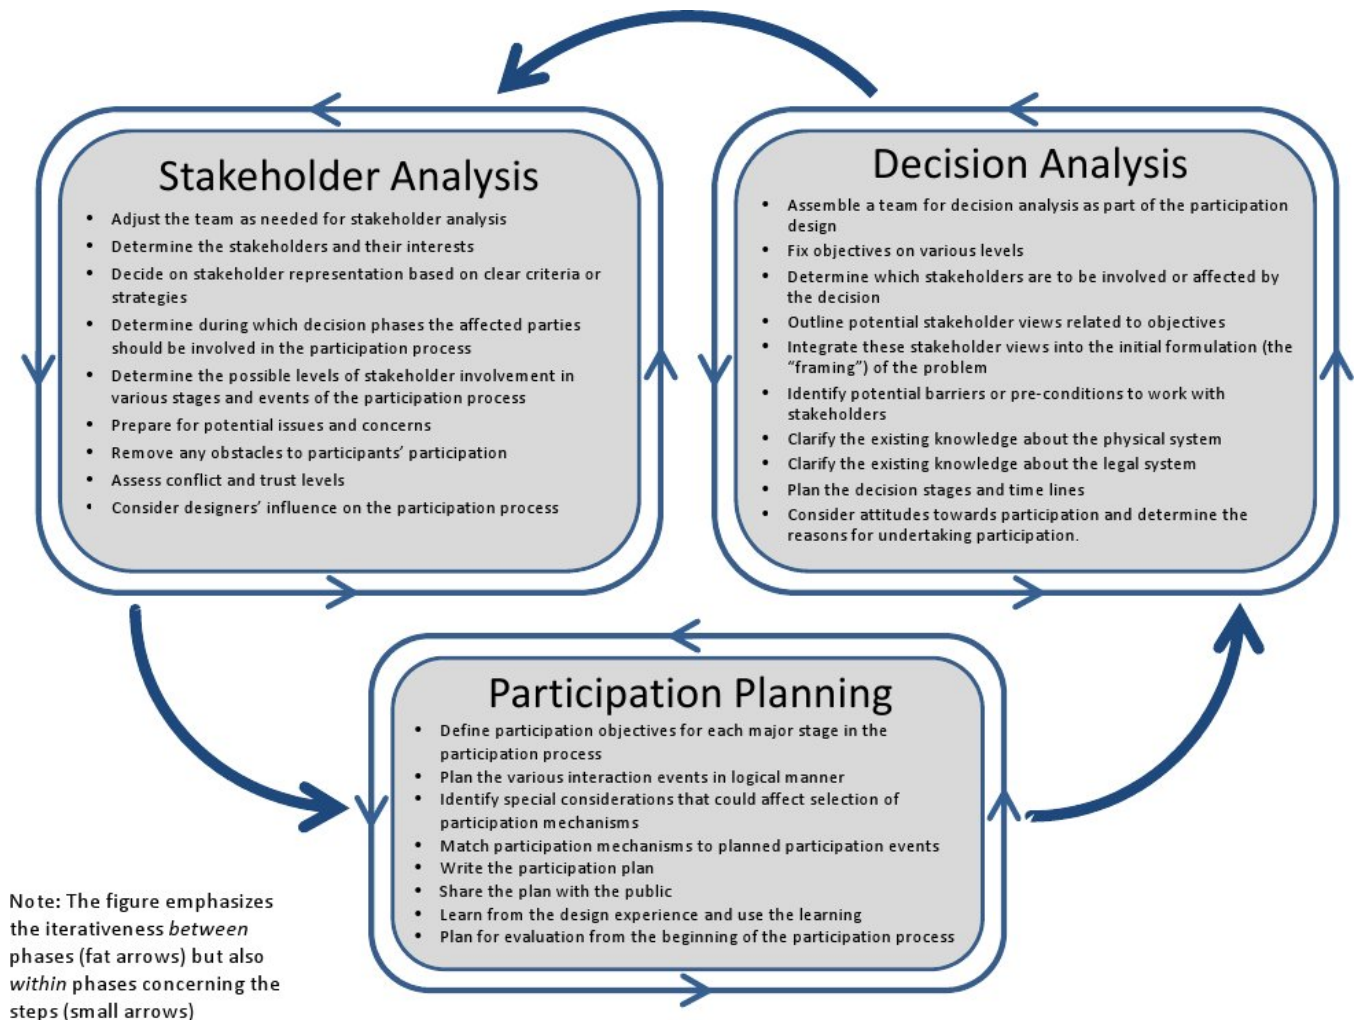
Stakeholder Analysis

- Adjust the team as needed for stakeholder analysis
- Determine the stakeholders and their interests
- Decide on stakeholder representation based on clear criteria or strategies
- Determine during which decision phases the affected parties should be involved in the participation process
- Determine the possible levels of stakeholder involvement in various stages and events of the participation process
- Prepare for potential issues and concerns
- Remove any obstacles to participants' participation
- Assess conflict and trust levels
- Consider designers' influence on the participation process

Decision Analysis

- Assemble a team for decision analysis as part of the participation design
- Fix objectives on various levels
- Determine which stakeholders are to be involved or affected by the decision
- Outline potential stakeholder views related to objectives
- Integrate these stakeholder views into the initial formulation (the "framing") of the problem
- Identify potential barriers or pre-conditions to work with stakeholders
- Clarify the existing knowledge about the physical system
- Clarify the existing knowledge about the legal system
- Plan the decision stages and time lines
- Consider attitudes towards participation and determine the reasons for undertaking participation.

Participation Planning

- Define participation objectives for each major stage in the participation process
- Plan the various interaction events in logical manner
- Identify special considerations that could affect selection of participation mechanisms
- Match participation mechanisms to planned participation events
- Write the participation plan
- Share the plan with the public
- Learn from the design experience and use the learning
- Plan for evaluation from the beginning of the participation process

Note: The figure emphasizes the iterativeness between phases (fat arrows) but also within phases concerning the steps (small arrows)